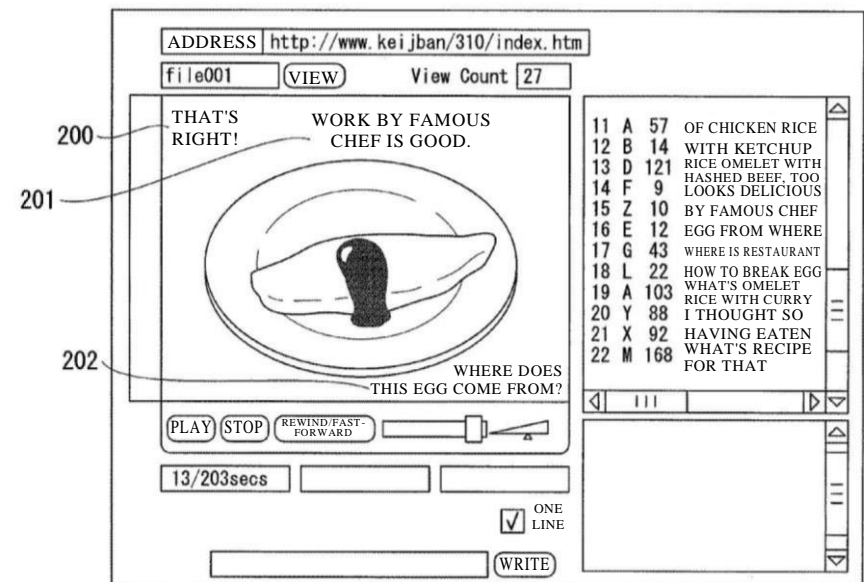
ADDRESS http://www.keijban/310/index.htm

file001 VIEW View Count 27

200 THAT'S RIGHT!

WORK BY FAMOUS CHEF IS GOOD.

201

202 WHERE DOES THIS EGG COME FROM?

| | | | |
|---|---|---|---|
| 11 | A | 57 | OF CHICKEN RICE |
| 12 | B | 14 | WITH KETCHUP |
| 13 | D | 121 | RICE OMELET WITH HASHED BEEF, TOO |
| 14 | F | 9 | LOOKS DELICIOUS |
| 15 | Z | 10 | BY FAMOUS CHEF |
| 16 | E | 12 | EGG FROM WHERE |
| 17 | G | 43 | WHERE IS RESTAURANT |
| 18 | L | 22 | HOW TO BREAK EGG |
| 19 | A | 103 | WHAT'S OMELET RICE WITH CURRY |
| 20 | Y | 88 | I THOUGHT SO |
| 21 | X | 92 | HAVING EATEN |
| 22 | M | 168 | WHAT'S RECIPE FOR THAT |

PLAY STOP REWIND/FAST-FORWARD

13/203secs

ONE LINE

WRITE